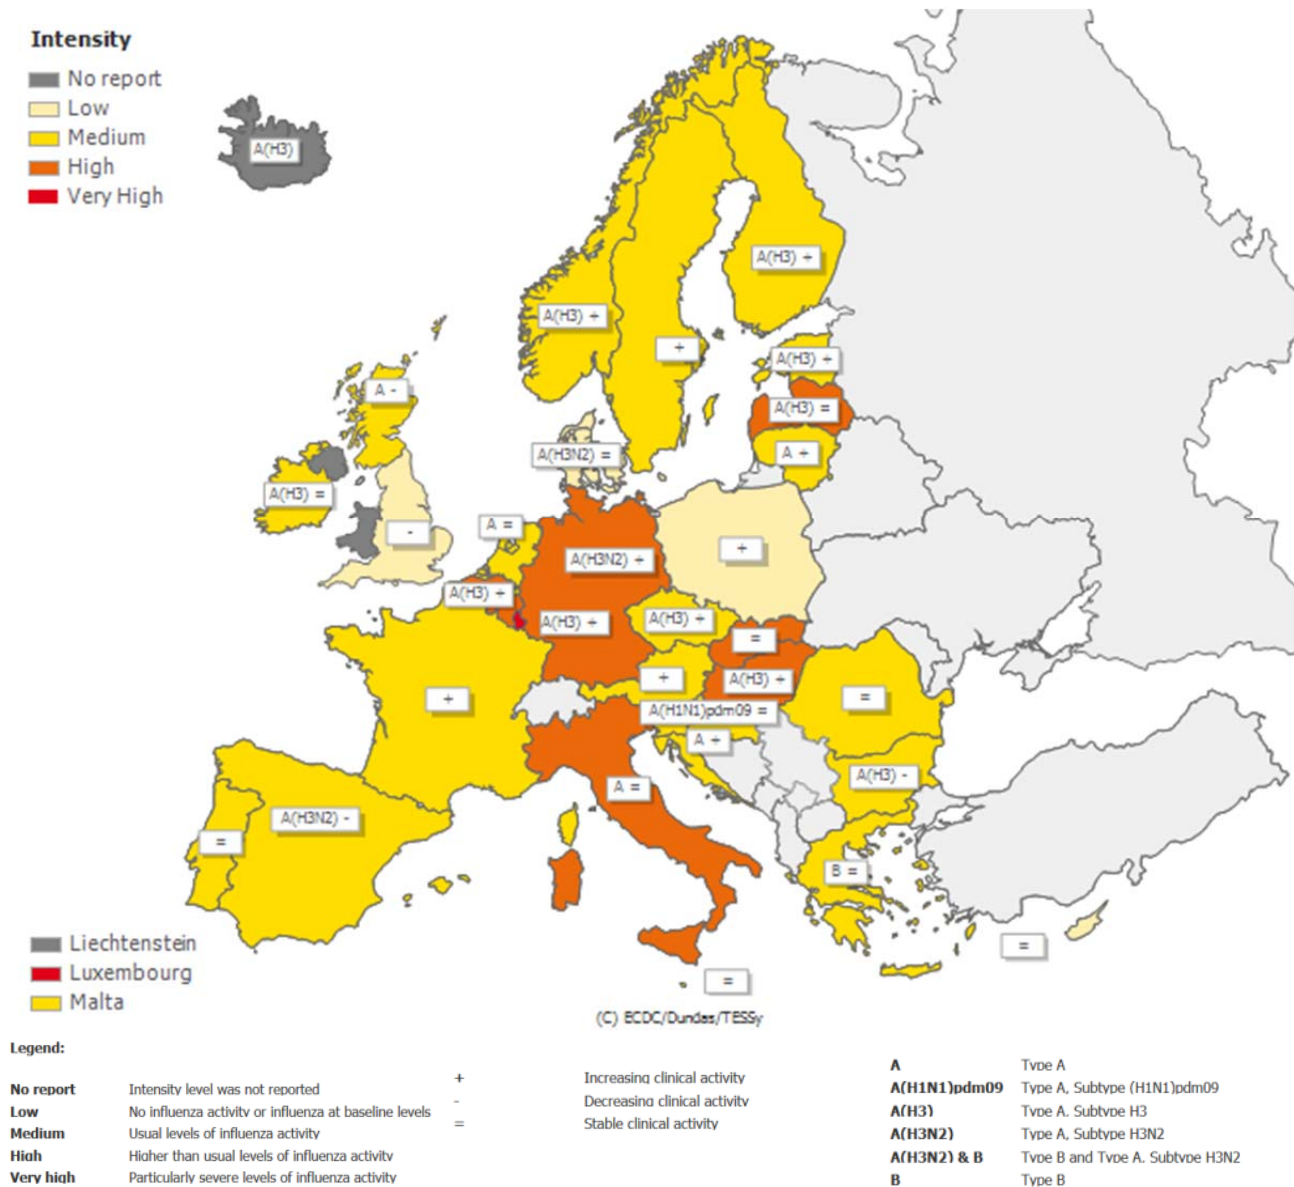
Intensity
No report
Low
Medium
High
Very High

A(H3)
A(H3) +
A(H3) +
+
A(H3) +
A -
A(H3) =
A(H3N2) =
A +
A(H3) =
-
A =
A(H3N2) +
+
A(H3) +
A(H3) +
A(H3) +
=
+
A(H3) +
A(H1N1)pdm09 =
=
A +
+
A =
A(H3) -
A(H3N2) -
=
B =
=
=

Liechtenstein
Luxembourg
Malta

(C) ECDC/Dundas/TESSy

Legend:

| | |
|---|---|
| No report | Intensity level was not reported |
| Low | No influenza activity or influenza at baseline levels |
| Medium | Usual levels of influenza activity |
| High | Higher than usual levels of influenza activity |
| Very high | Particularly severe levels of influenza activity |

| | |
|---|---|
| + | Increasing clinical activity |
| - | Decreasing clinical activity |
| = | Stable clinical activity |

| | |
|---|---|
| A | Type A |
| A(H1N1)pdm09 | Type A, Subtype (H1N1)pdm09 |
| A(H3) | Type A, Subtype H3 |
| A(H3N2) | Type A, Subtype H3N2 |
| A(H3N2) & B | Type B and Type A, Subtype H3N2 |
| B | Type B |